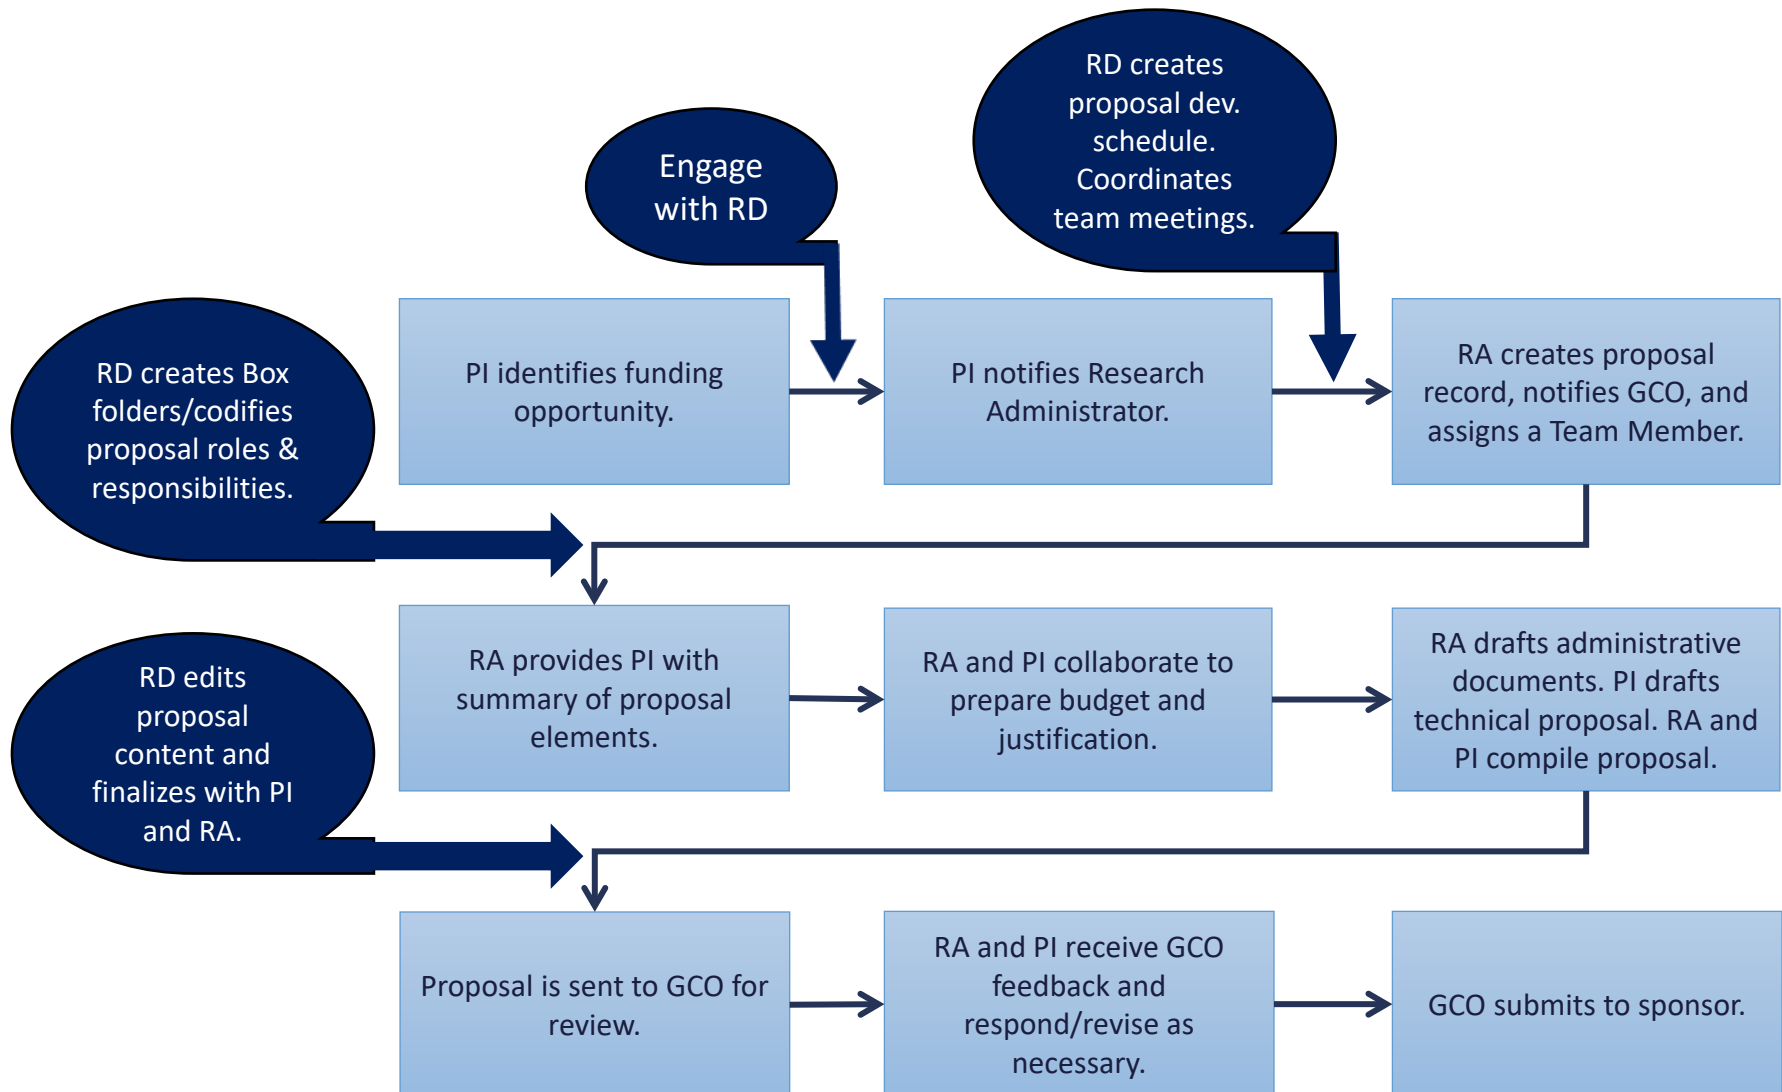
Engage with RD

RD creates proposal dev. schedule. Coordinates team meetings.

RD creates Box folders/codifies proposal roles & responsibilities.

PI identifies funding opportunity.

PI notifies Research Administrator.

RA creates proposal record, notifies GCO, and assigns a Team Member.

RD edits proposal content and finalizes with PI and RA.

RA provides PI with summary of proposal elements.

RA and PI collaborate to prepare budget and justification.

RA drafts administrative documents. PI drafts technical proposal. RA and PI compile proposal.

Proposal is sent to GCO for review.

RA and PI receive GCO feedback and respond/revise as necessary.

GCO submits to sponsor.